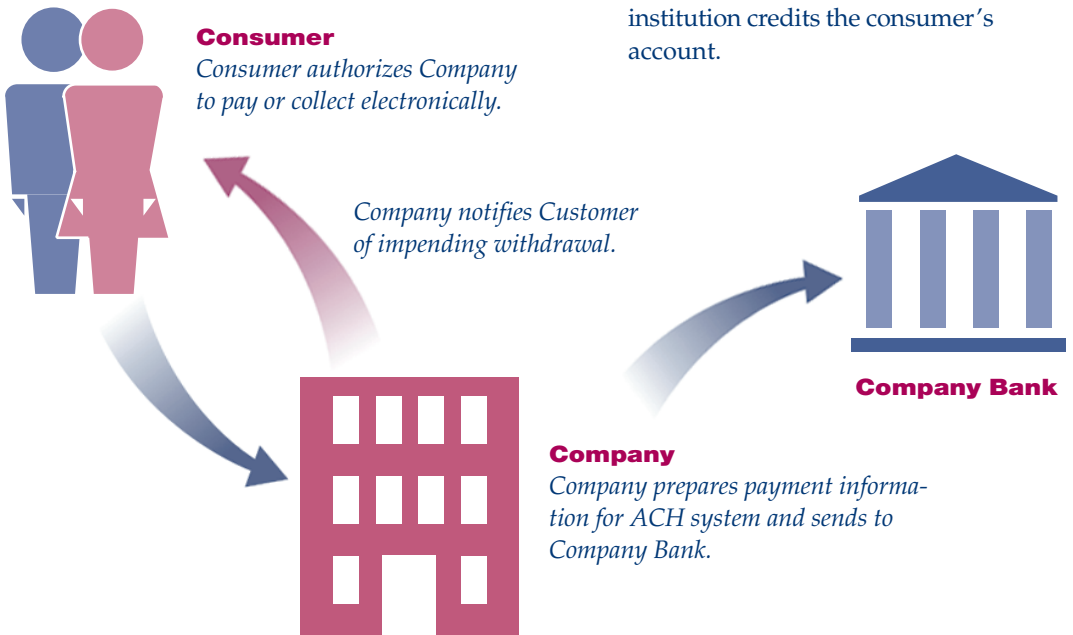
Consumer
Consumer authorizes Company to pay or collect electronically.

institution credits the consumer’s account.

Company notifies Customer of impending withdrawal.

Company Bank

Company
Company prepares payment information for ACH system and sends to Company Bank.